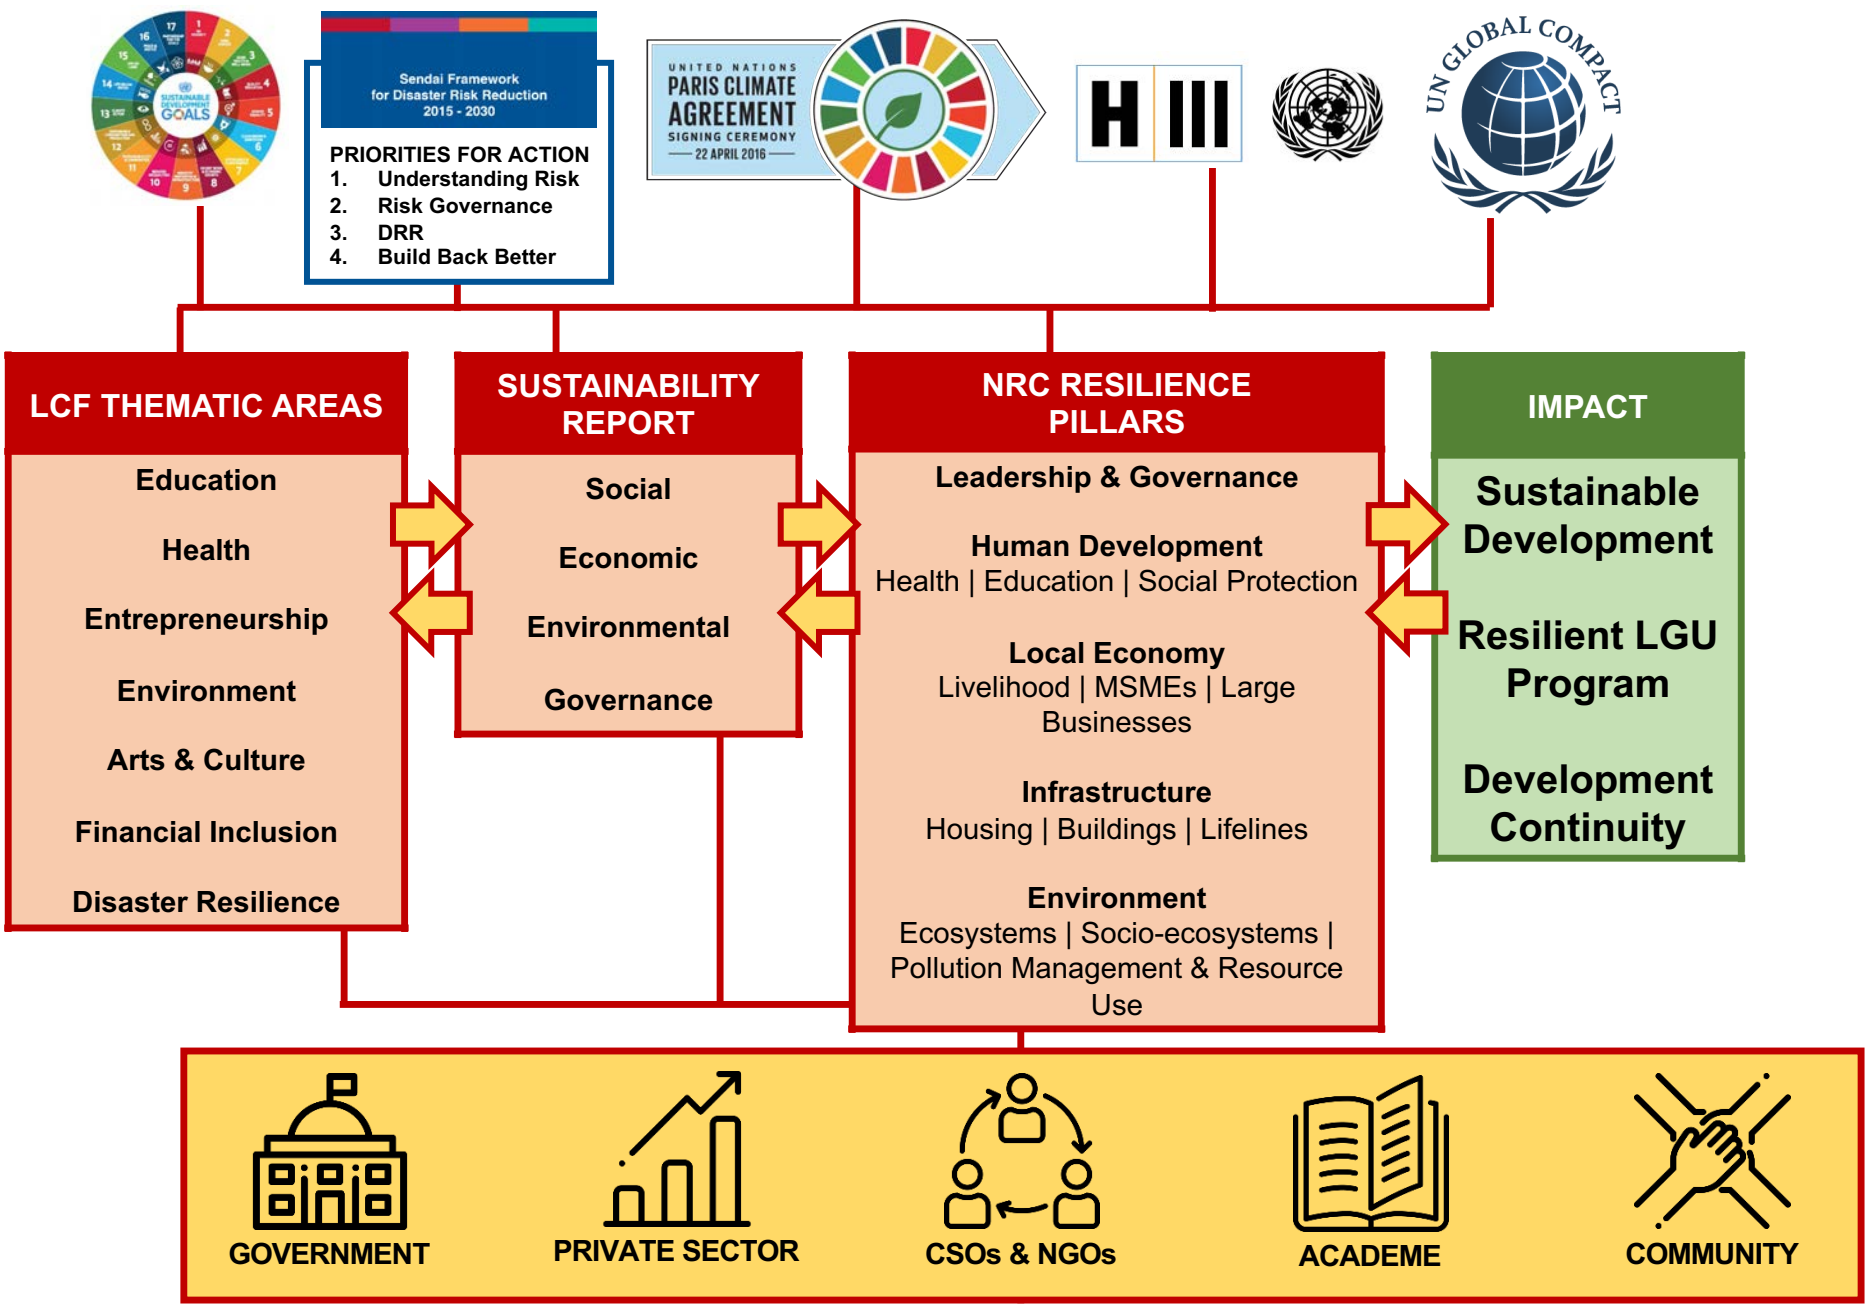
SUSTAINABLE DEVELOPMENT GOALS

Sendai Framework for Disaster Risk Reduction 2015 - 2030

PRIORITIES FOR ACTION
1. Understanding Risk
2. Risk Governance
3. DRR
4. Build Back Better

UNITED NATIONS PARIS CLIMATE AGREEMENT SIGNING CEREMONY 22 APRIL 2016

H III

UN GLOBAL COMPACT

LCF THEMATIC AREAS
Education
Health
Entrepreneurship
Environment
Arts & Culture
Financial Inclusion
Disaster Resilience

SUSTAINABILITY REPORT
Social
Economic
Environmental
Governance

NRC RESILIENCE PILLARS
Leadership & Governance

Human Development
Health | Education | Social Protection

Local Economy
Livelihood | MSMEs | Large Businesses

Infrastructure
Housing | Buildings | Lifelines

Environment
Ecosystems | Socio-ecosystems | Pollution Management & Resource Use

IMPACT
Sustainable Development
Resilient LGU Program
Development Continuity

GOVERNMENT
PRIVATE SECTOR
CSOs & NGOs
ACADEME
COMMUNITY